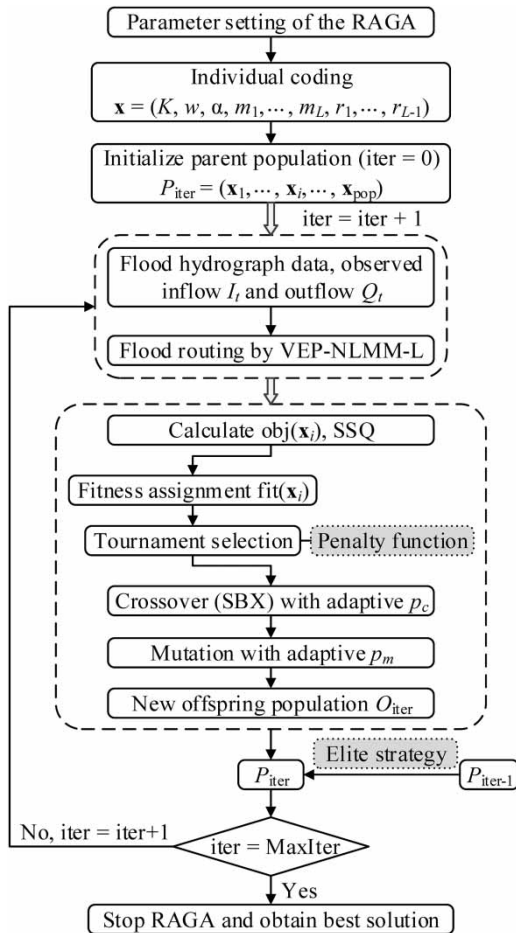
Parameter setting of the RAGA

Individual coding
$\mathbf{x} = (K, w, \alpha, m_1, \cdots, m_L, r_1, \cdots, r_{L-1})$

Initialize parent population (iter = 0)
$P_{\text{iter}} = (\mathbf{x}_1, \cdots, \mathbf{x}_i, \cdots, \mathbf{x}_{\text{pop}})$

iter = iter + 1

Flood hydrograph data, observed inflow $I_t$ and outflow $Q_t$

Flood routing by VEP-NLMM-L

Calculate obj($\mathbf{x}_i$), SSQ

Fitness assignment fit($\mathbf{x}_i$)

Tournament selection

Penalty function

Crossover (SBX) with adaptive $p_c$

Mutation with adaptive $p_m$

New offspring population $O_{\text{iter}}$

Elite strategy

$P_{\text{iter}}$

$P_{\text{iter-1}}$

No, iter = iter+1

iter = MaxIter

Yes

Stop RAGA and obtain best solution